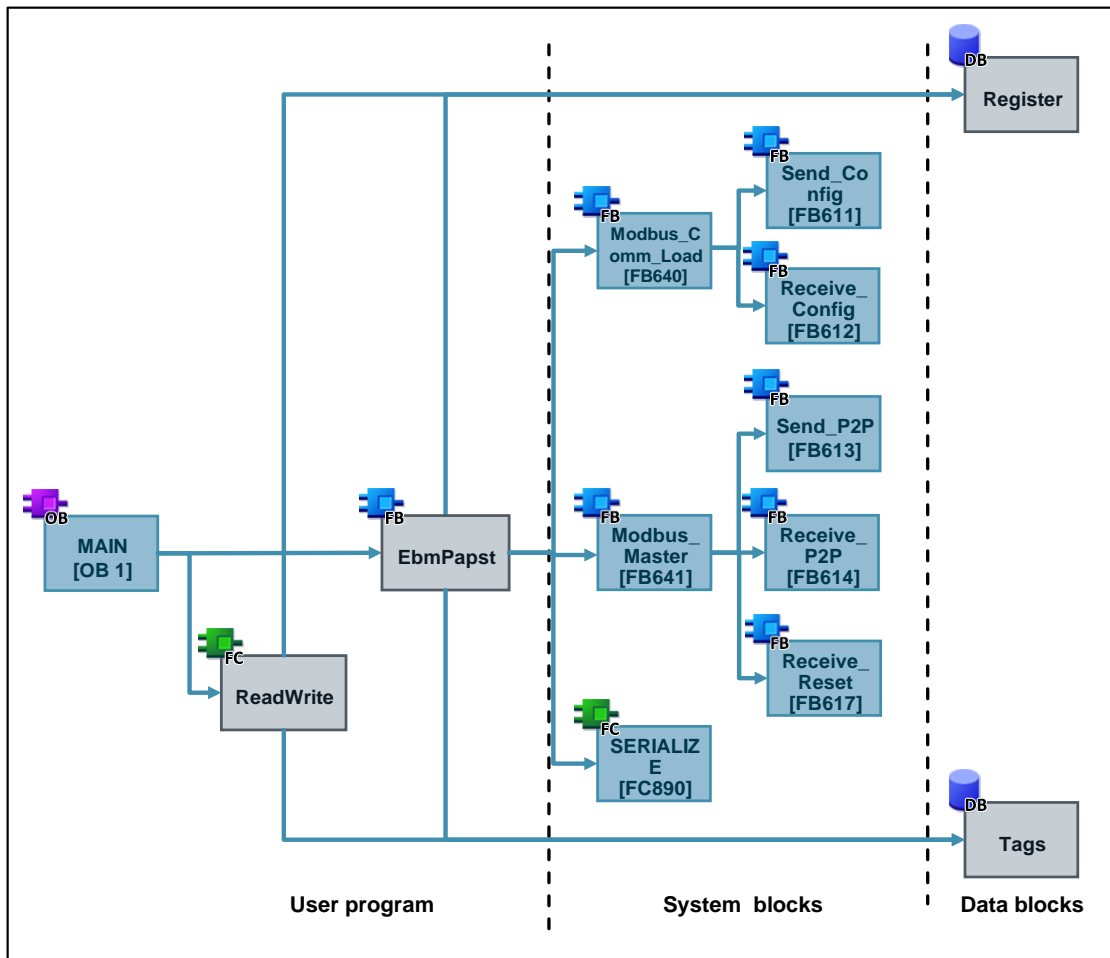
DB
Register

FB
Send_Config
[FB611]

FB
Modbus_Comm_Load
[FB640]

FB
Receive_Config
[FB612]

FB
Send_P2P
[FB613]

OB
MAIN
[OB 1]

FB
EbmPapst

FB
Modbus_Master
[FB641]

FB
Receive_P2P
[FB614]

FC
ReadWrite

FB
Receive_Reset
[FB617]

FC
SERIALIZE
[FC890]

DB
Tags

User program

System blocks

Data blocks